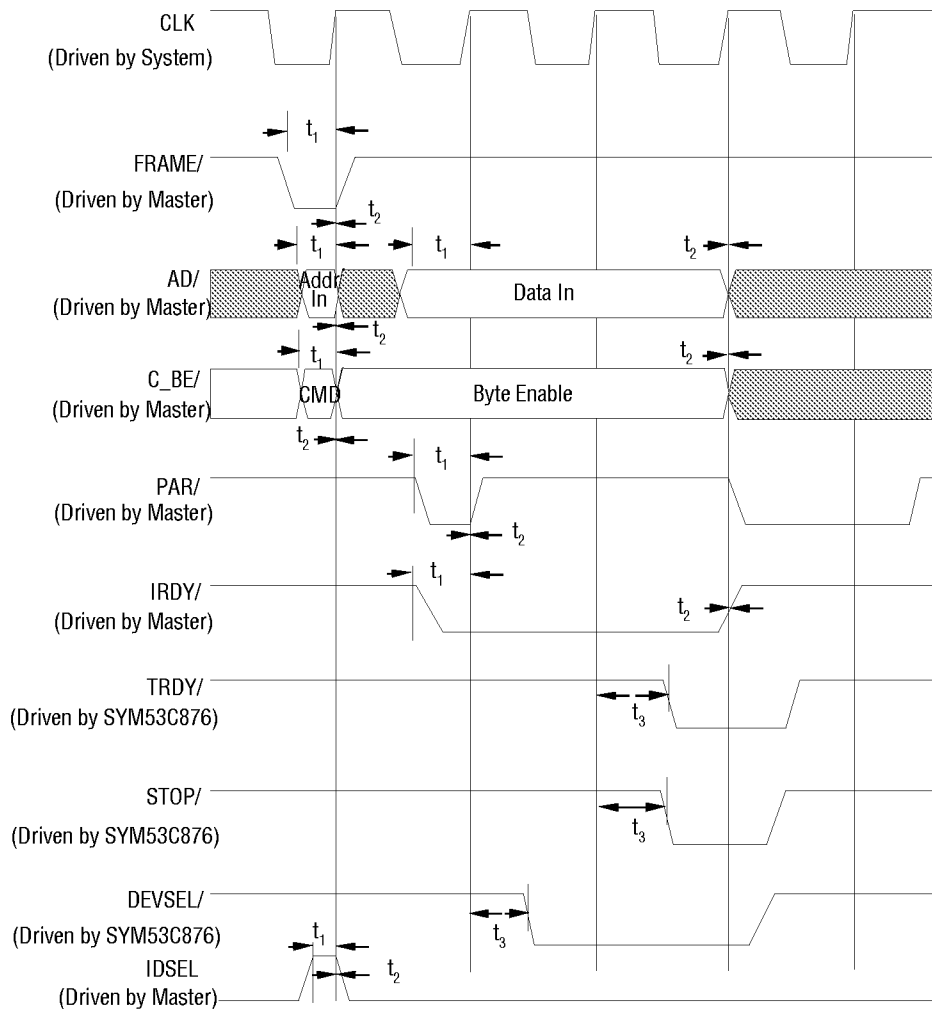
CLK
(Driven by System)

$t_1$

FRAME/
(Driven by Master)

$t_2$

$t_1$

$t_1$

$t_2$

AD/
(Driven by Master)

Addr
In

Data In

$t_2$

$t_1$

$t_2$

C_BE/
(Driven by Master)

CMD

Byte Enable

$t_2$

$t_1$

PAR/
(Driven by Master)

$t_2$

$t_1$

IRDY/
(Driven by Master)

$t_2$

TRDY/
(Driven by SYM53C876)

$t_3$

STOP/
(Driven by SYM53C876)

$t_3$

DEVSEL/
(Driven by SYM53C876)

$t_3$

$t_1$

IDSEL
(Driven by Master)

$t_2$